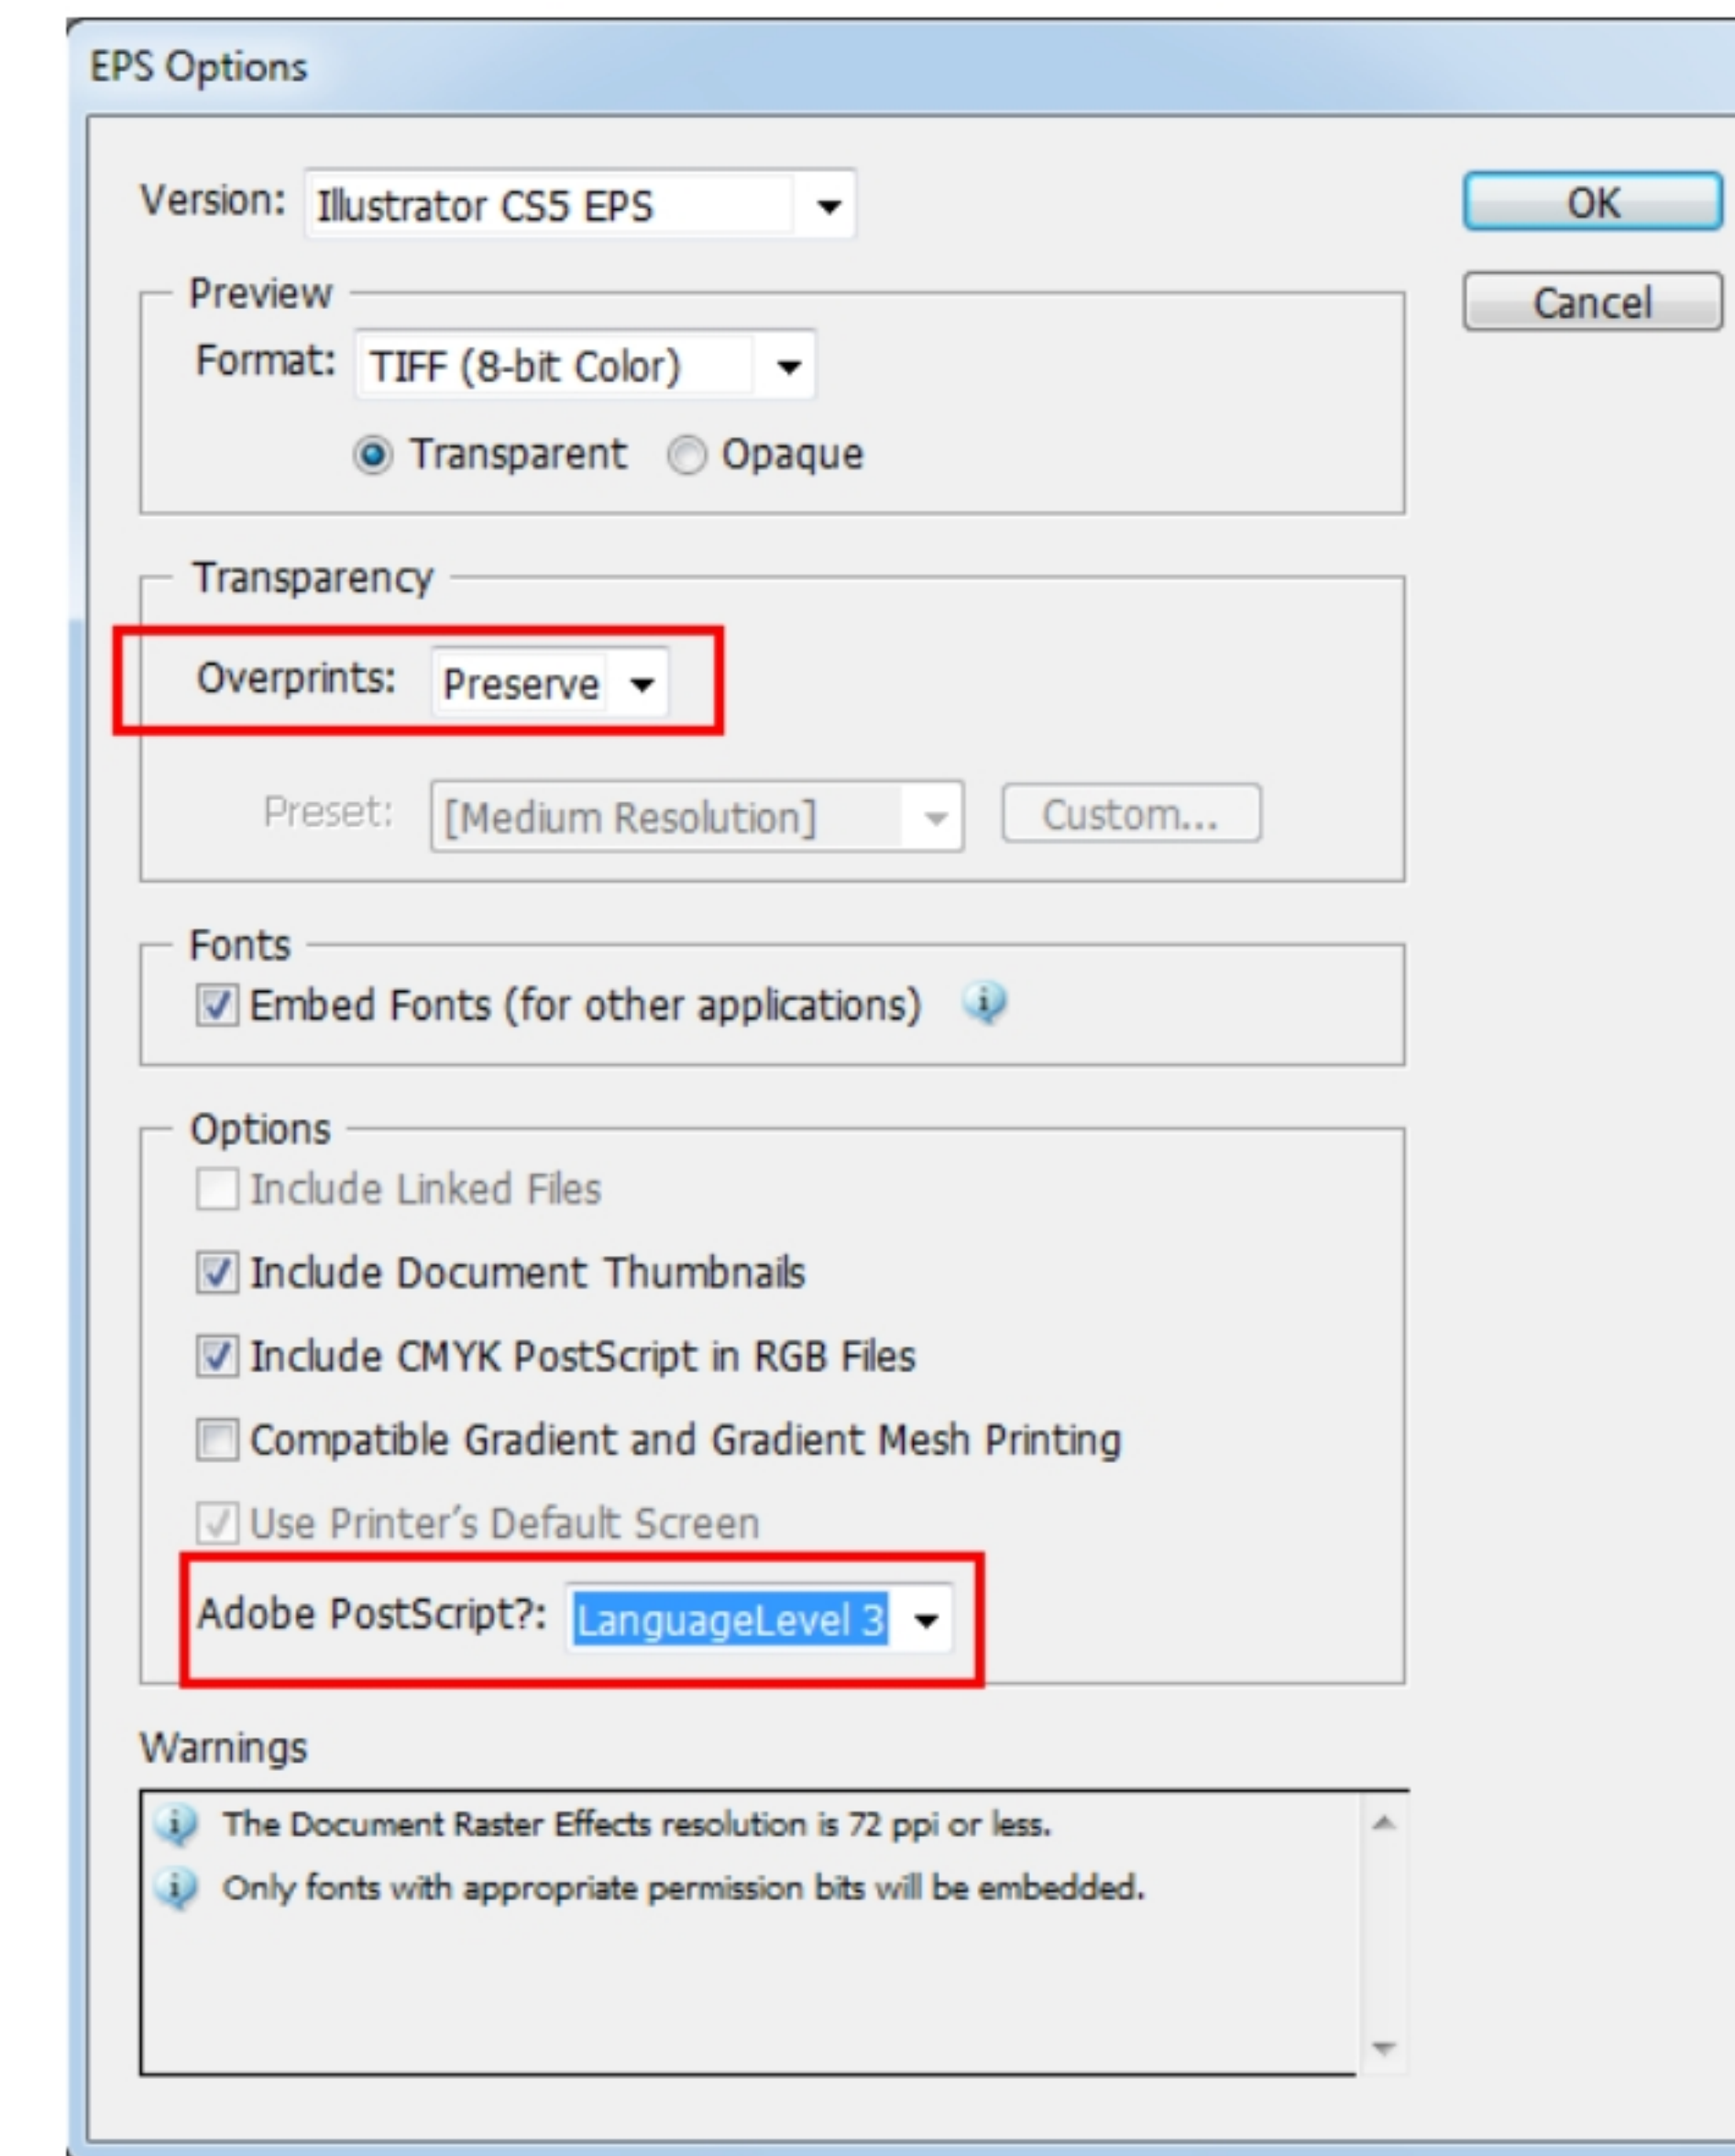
EPS Options

Version: Illustrator CS5 EPS

OK

Cancel

Preview

Format: TIFF (8-bit Color)

Transparent Opaque

Transparency

Overprints: Preserve

Preset: [Medium Resolution] Custom...

Fonts

Embed Fonts (for other applications)

Options

Include Linked Files

Include Document Thumbnails

Include CMYK PostScript in RGB Files

Compatible Gradient and Gradient Mesh Printing

Use Printer's Default Screen

Adobe PostScript?: LanguageLevel 3

Warnings

The Document Raster Effects resolution is 72 ppi or less.

Only fonts with appropriate permission bits will be embedded.